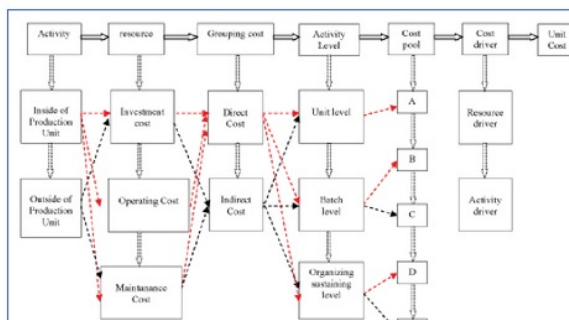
Activity

resource

Grouping cost

Activity Level

Cost pool

Cost driver

Unit Cost

Inside of Production Unit

Investment cost

Direct Cost

Unit level

A

Resource driver

B

Outside of Production Unit

Operating Cost

Indirect Cost

Batch level

C

Activity driver

D

Maintanance Cost

Organizing sustaining level